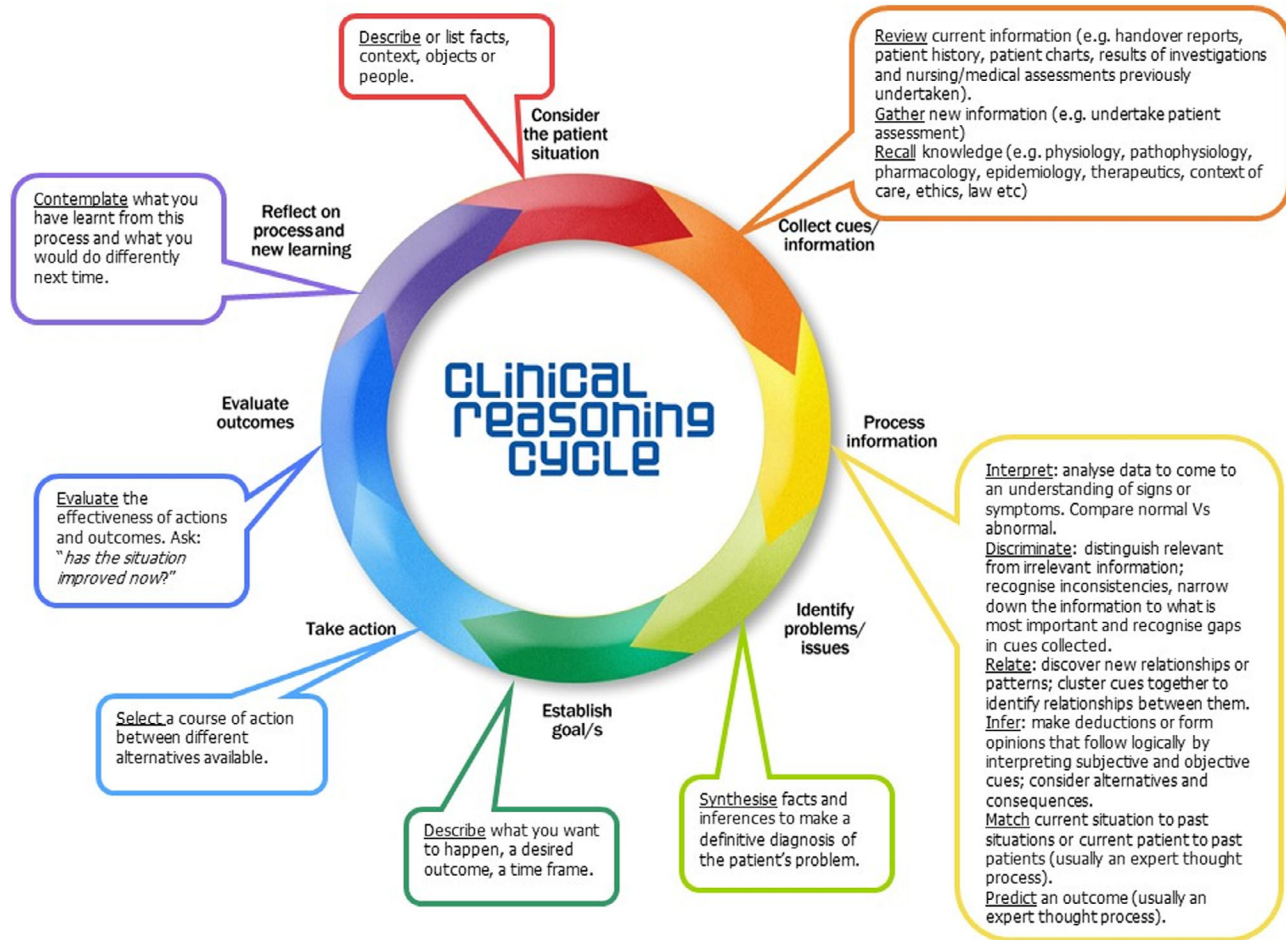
Describe or list facts, context, objects or people.

Consider the patient situation

Review current information (e.g. handover reports, patient history, patient charts, results of investigations and nursing/medical assessments previously undertaken).
Gather new information (e.g. undertake patient assessment)
Recall knowledge (e.g. physiology, pathophysiology, pharmacology, epidemiology, therapeutics, context of care, ethics, law etc)

Collect cues/ information

Contemplate what you have learnt from this process and what you would do differently next time.

Reflect on process and new learning

Clinical reasoning cycle

Evaluate outcomes

Process information

Evaluate the effectiveness of actions and outcomes. Ask: "has the situation improved now?"

Interpret: analyse data to come to an understanding of signs or symptoms. Compare normal Vs abnormal.
Discriminate: distinguish relevant from irrelevant information; recognise inconsistencies, narrow down the information to what is most important and recognise gaps in cues collected.
Relate: discover new relationships or patterns; cluster cues together to identify relationships between them.
Infer: make deductions or form opinions that follow logically by interpreting subjective and objective cues; consider alternatives and consequences.
Match current situation to past situations or current patient to past patients (usually an expert thought process).
Predict an outcome (usually an expert thought process).

Take action

Identify problems/ issues

Select a course of action between different alternatives available.

Establish goal/s

Synthesise facts and inferences to make a definitive diagnosis of the patient's problem.

Describe what you want to happen, a desired outcome, a time frame.